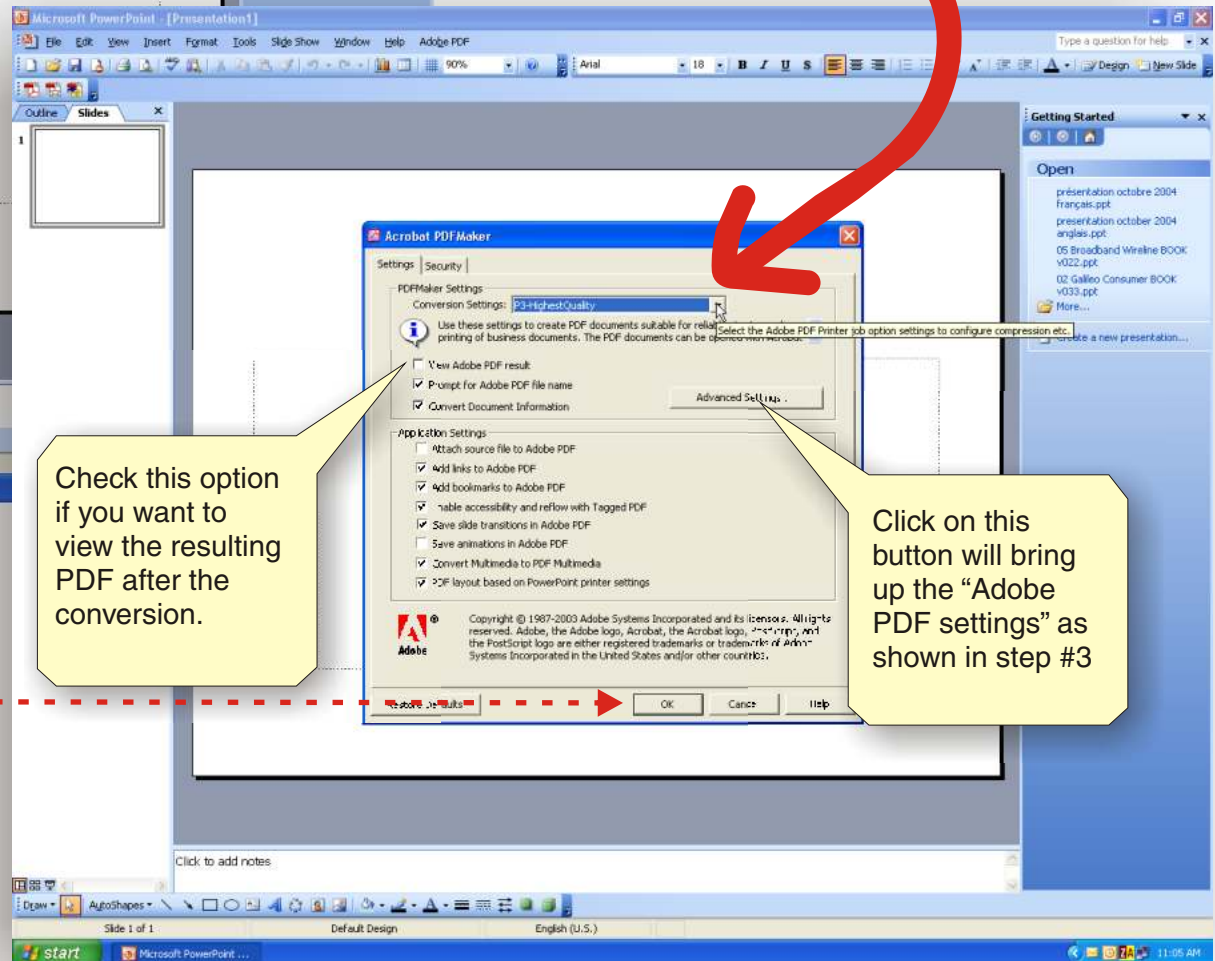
Microsoft PowerPoint - [Presentation1]

File Edit View Insert Format Tools Slide Show Window Help Adobe PDF

Type a question for help

90% Arial 18 B I U S Design New Slide

Outline Slides

1

Getting Started

Open

présentation octobre 2004 français.ppt
presentation october 2004 anglais.ppt
05 Broadband Wireline BOOK v022.ppt
02 Galileo Consumer BOOK v033.ppt
More...
Create a new presentation...

Acrobat PDFMaker

Settings Security

PDFMaker Settings

Conversion Settings: P3-HighestQuality

Select the Adobe PDF Printer job option settings to configure compression etc.

Use these settings to create PDF documents suitable for reliable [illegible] printing of business documents. The PDF documents can be opened with Acrobat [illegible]

View Adobe PDF result
Prompt for Adobe PDF file name
Convert Document Information

Advanced Settings...

Application Settings
Attach source file to Adobe PDF
Add links to Adobe PDF
Add bookmarks to Adobe PDF
Enable accessibility and reflow with Tagged PDF
Save slide transitions in Adobe PDF
Save animations in Adobe PDF
Convert Multimedia to PDF Multimedia
PDF layout based on PowerPoint printer settings

Adobe

Copyright © 1987-2003 Adobe Systems Incorporated and its licensors. All rights reserved. Adobe, the Adobe logo, Acrobat, the Acrobat logo, PostScript, and the PostScript logo are either registered trademarks or trademarks of Adobe Systems Incorporated in the United States and/or other countries.

Restore Defaults OK Cancel Help

Check this option if you want to view the resulting PDF after the conversion.

Click on this button will bring up the “Adobe PDF settings” as shown in step #3

Click to add notes

Draw AutoShapes

Slide 1 of 1 Default Design English (U.S.)

start Microsoft PowerPoint ... 11:05 AM